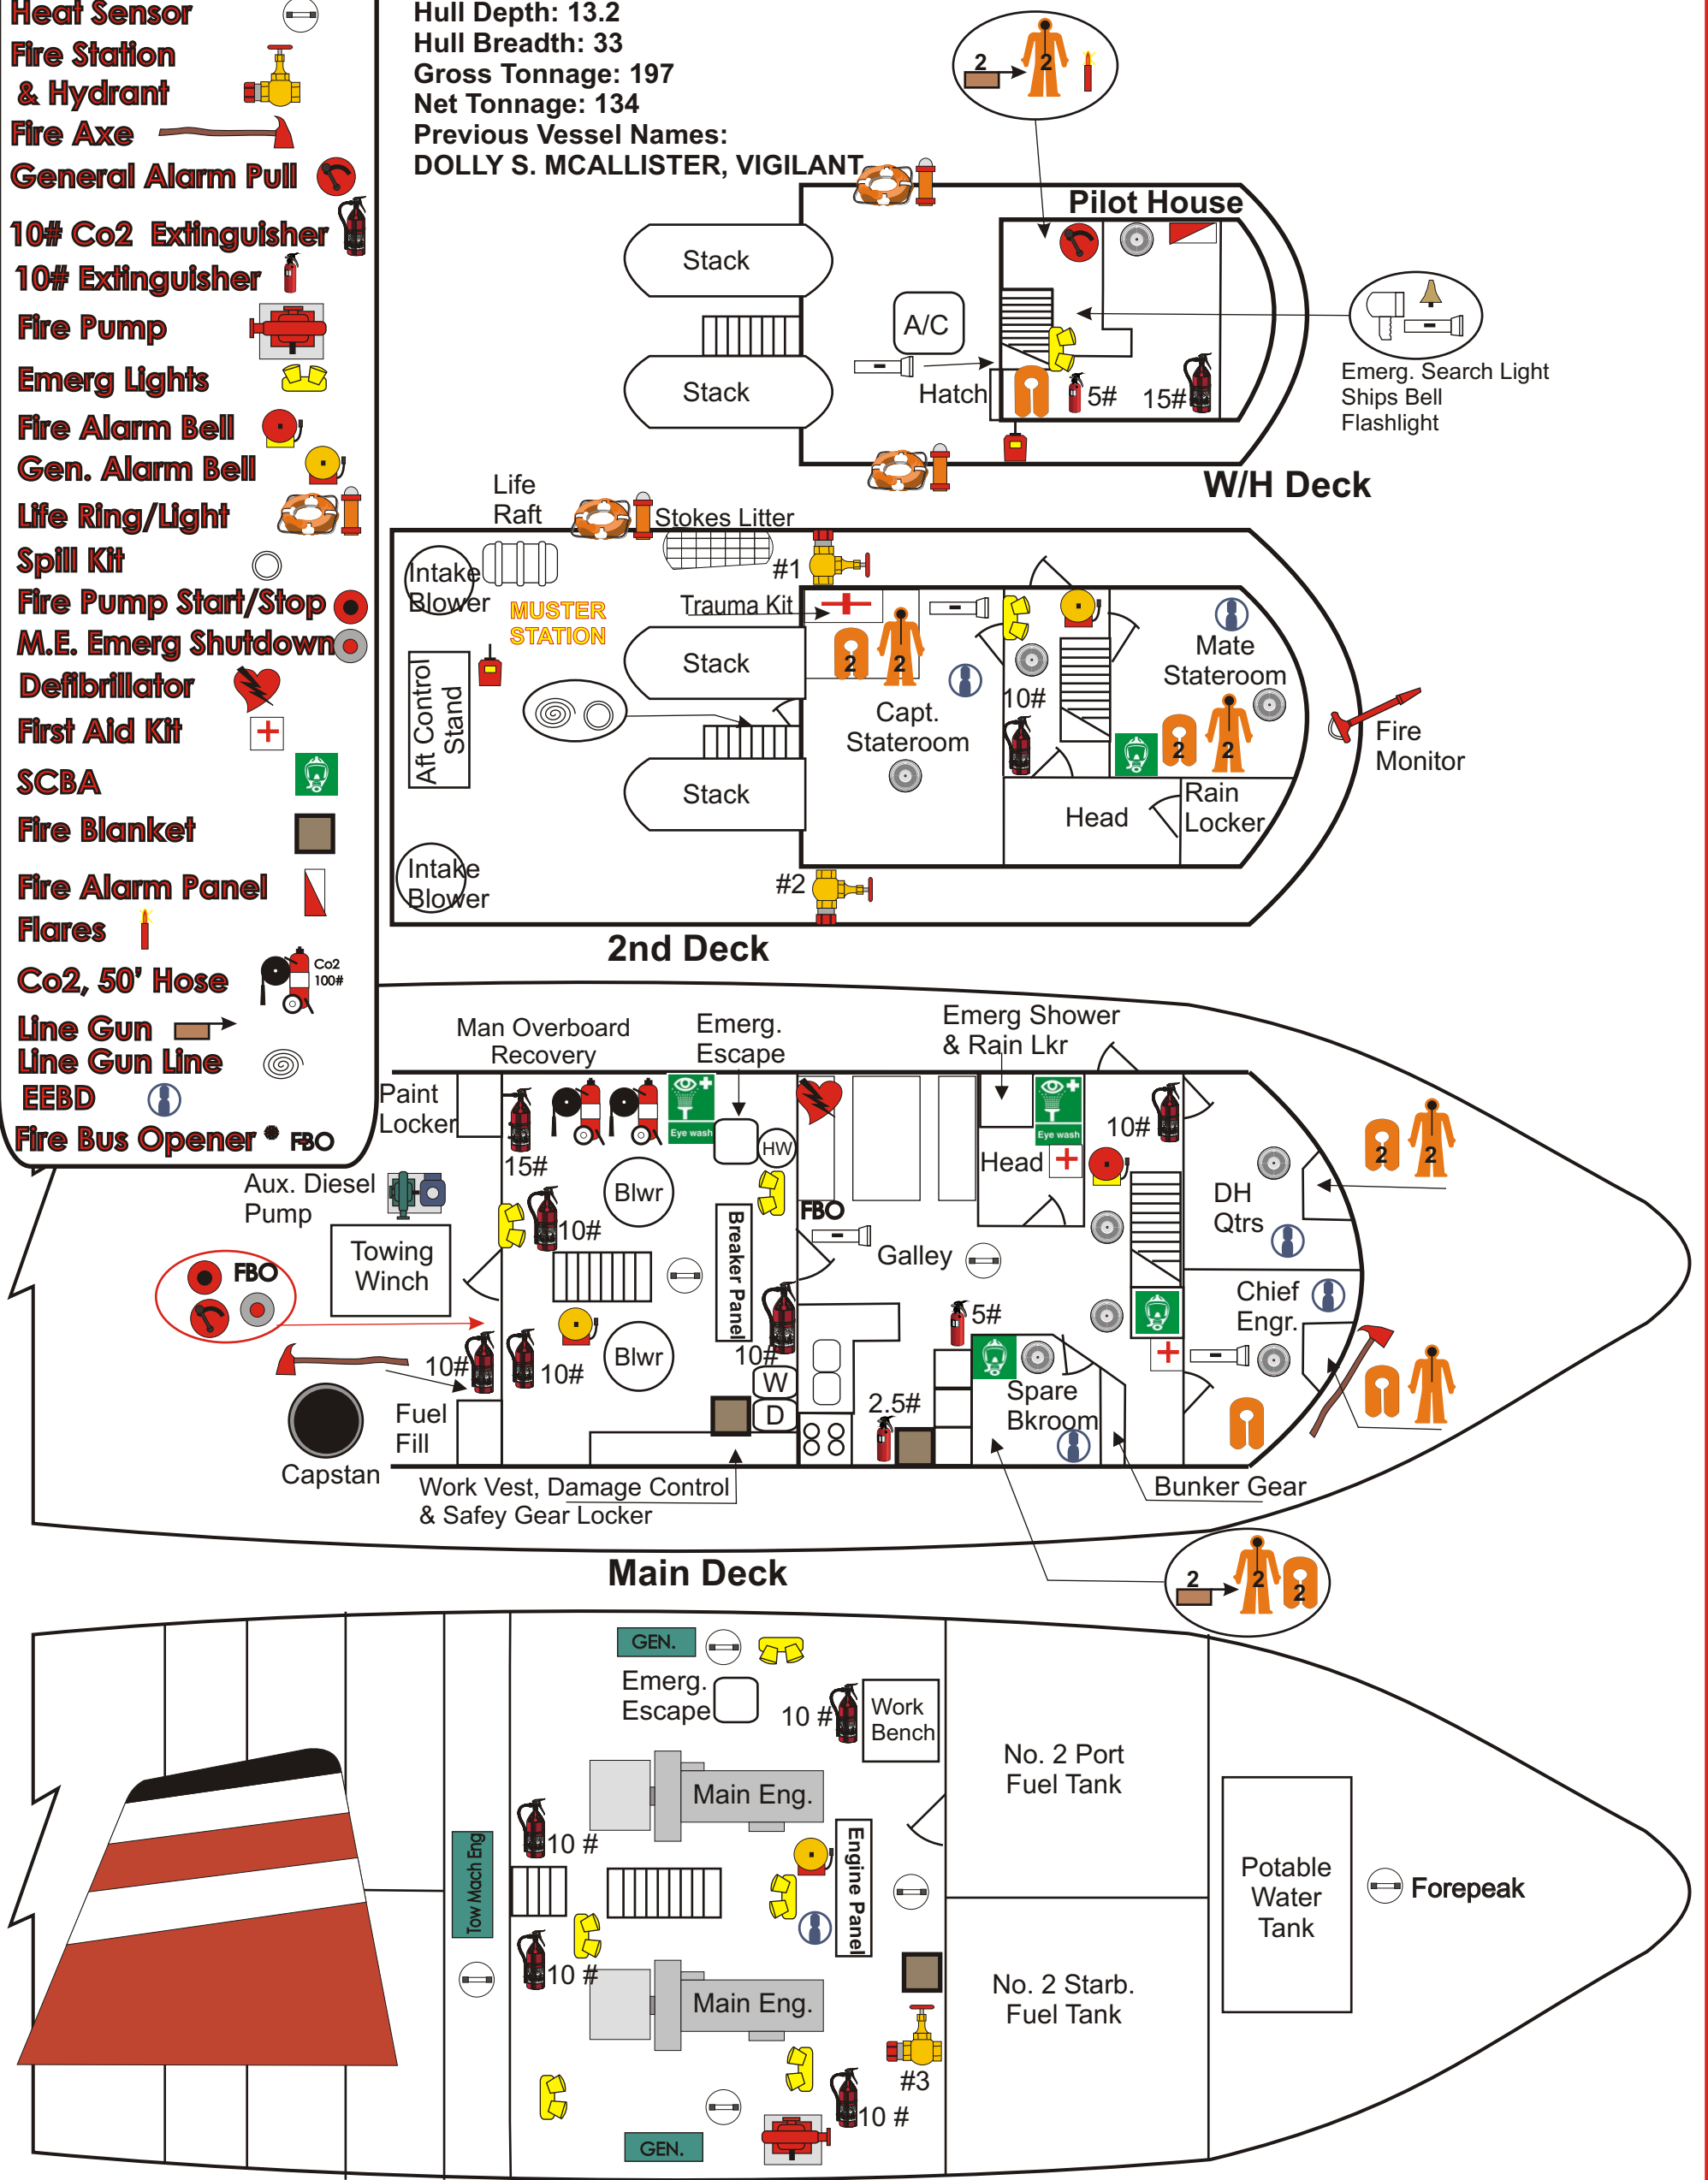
Heat Sensor
Fire Station & Hydrant
Fire Axe
General Alarm Pull
10# Co2 Extinguisher
10# Extinguisher
Fire Pump
Emerg Lights
Fire Alarm Bell
Gen. Alarm Bell
Life Ring/Light
Spill Kit
Fire Pump Start/Stop
M.E. Emerg Shutdown
Defibrillator
First Aid Kit
SCBA
Fire Blanket
Fire Alarm Panel
Flares
Co2, 50' Hose
Co2 100#
Line Gun
Line Gun Line
EEBD
Fire Bus Opener FBO

Hull Depth: 13.2
Hull Breadth: 33
Gross Tonnage: 197
Net Tonnage: 134
Previous Vessel Names:
DOLLY S. MCALLISTER, VIGILANT

2 2

Pilot House
Stack
Stack
A/C
Hatch
5# 15#
Emerg. Search Light
Ships Bell
Flashlight
W/H Deck

Life Raft
Stokes Litter
#1
Intake Blower
MUSTER STATION
Trauma Kit
Aft Control Stand
Stack
2 2
Capt. Stateroom
10#
Mate Stateroom
2 2
Stack
Head
Rain Locker
Fire Monitor
Intake Blower
#2
2nd Deck

Man Overboard Recovery
Emerg. Escape
Emerg Shower & Rain Lkr
Paint Locker
Eye wash
HW
Eye wash
10#
15#
Blwr
FBO
Head
2 2
Aux. Diesel Pump
10#
Breaker Panel
Galley
DH Qtrs
FBO
Towing Winch
5#
Chief Engr.
10#
10#
Blwr
10#
W
D
Spare Bkroom
2.5#
Fuel Fill
Capstan
Work Vest, Damage Control & Safey Gear Locker
Bunker Gear
Main Deck
2 2 2

GEN.
Emerg. Escape
10 #
Work Bench
No. 2 Port Fuel Tank
Main Eng.
Tow Mach Eng
10 #
Engine Panel
Potable Water Tank
Forepeak
10 #
Main Eng.
No. 2 Starb. Fuel Tank
#3
10 #
GEN.